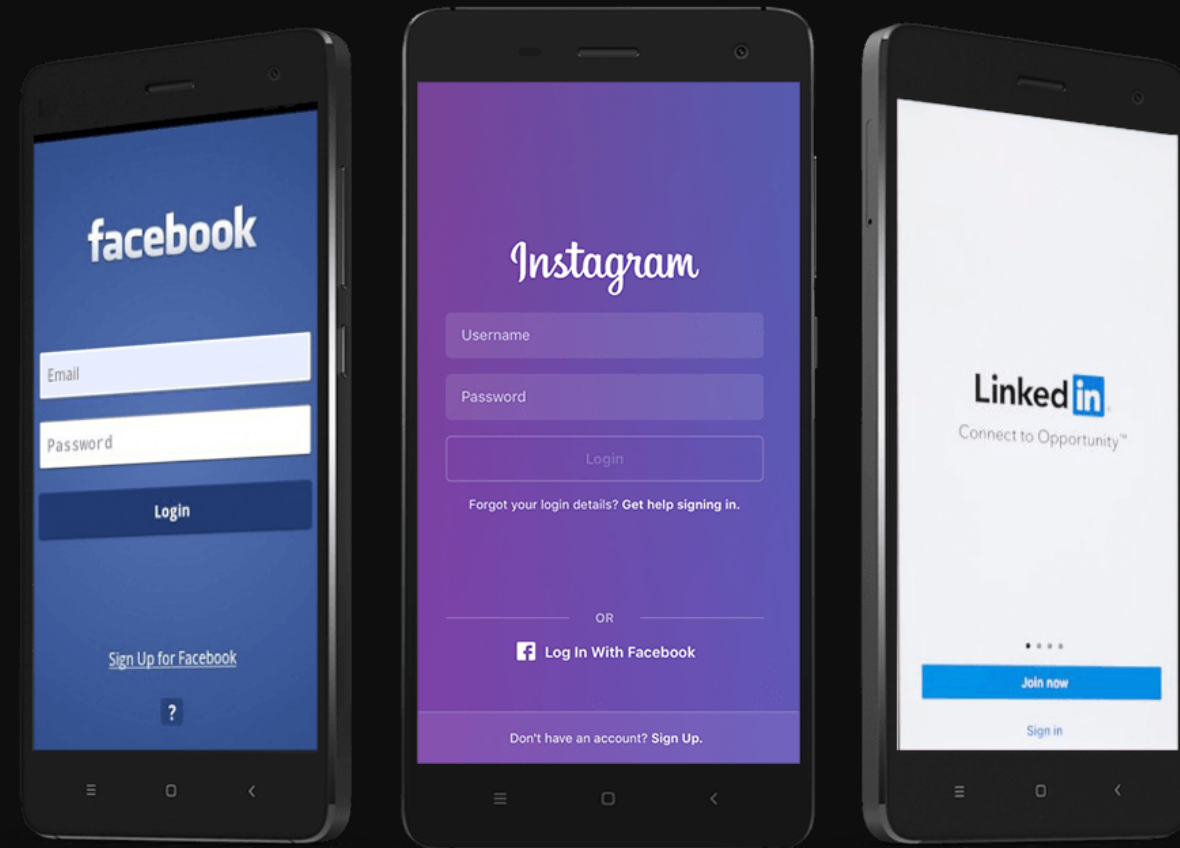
facebook

Email

Password

Login

Sign Up for Facebook

?

Instagram

Username

Password

Login

Forgot your login details? Get help signing in.

OR

Log In With Facebook

Don't have an account? Sign Up.

Linked in

Connect to Opportunity™

Join now

Sign in